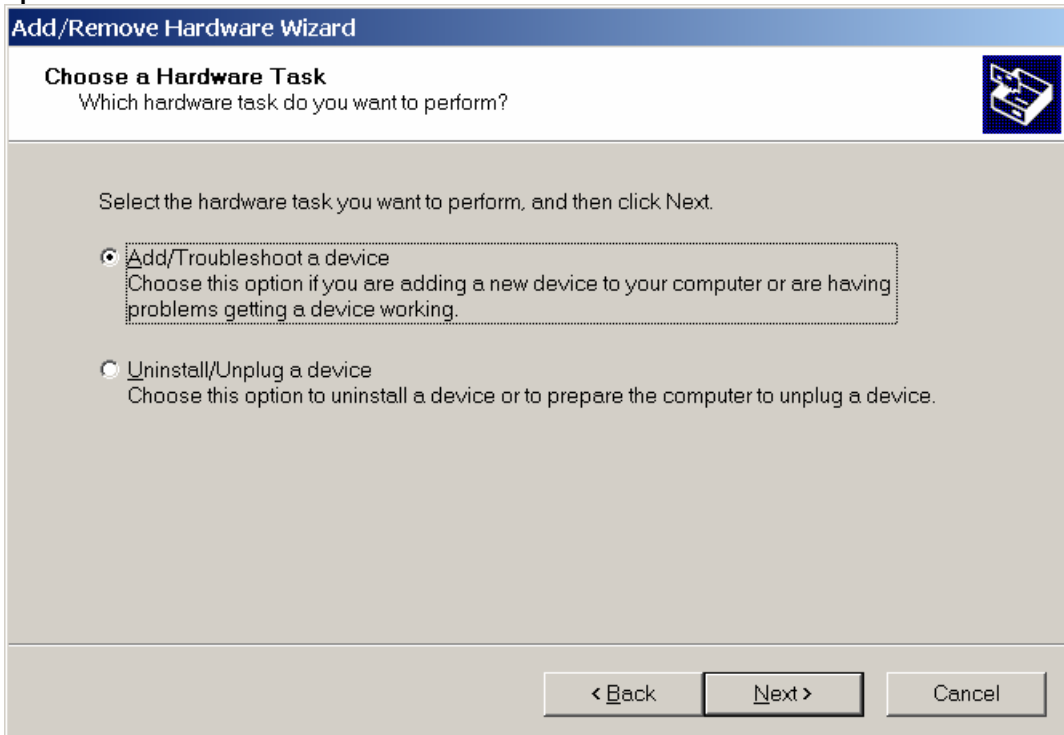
Add/Remove Hardware Wizard

Choose a Hardware Task
Which hardware task do you want to perform?

Select the hardware task you want to perform, and then click Next.

Add/Troubleshoot a device
Choose this option if you are adding a new device to your computer or are having problems getting a device working.

Uninstall/Unplug a device
Choose this option to uninstall a device or to prepare the computer to unplug a device.

< Back
Next >
Cancel